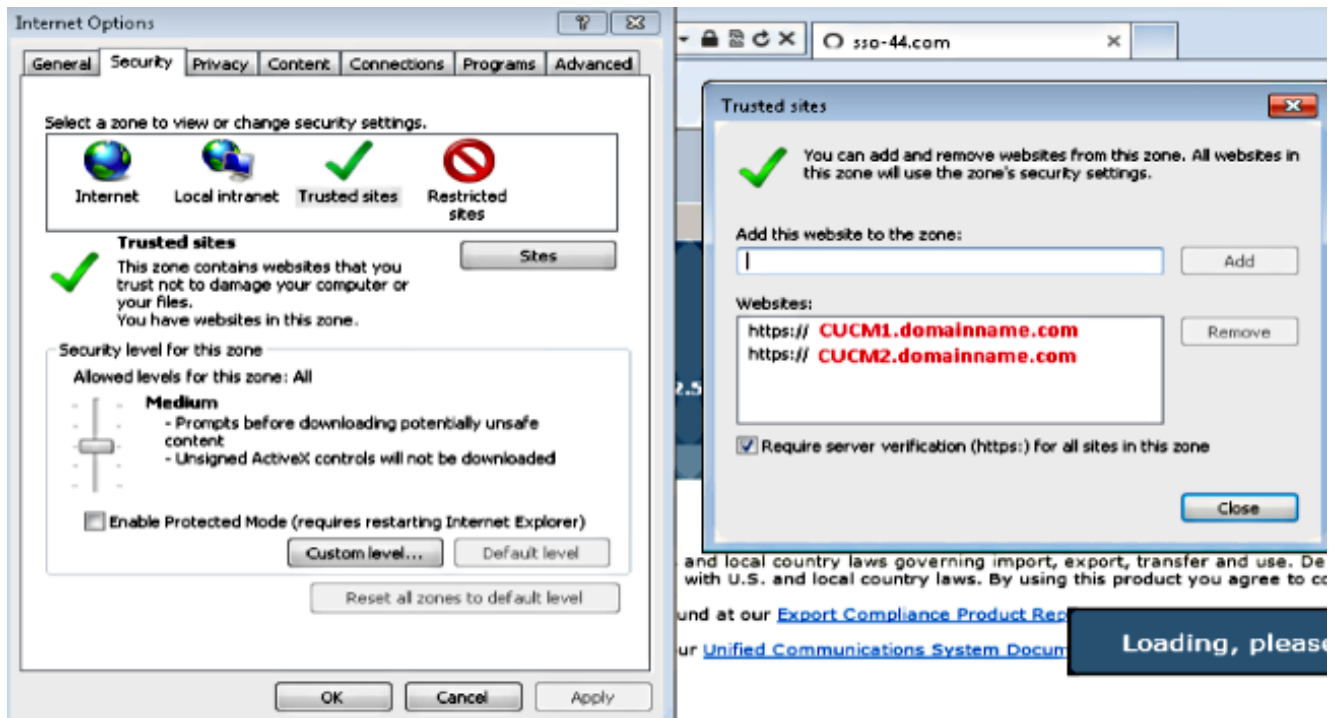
Internet Options

General | Security | Privacy | Content | Connections | Programs | Advanced

Select a zone to view or change security settings.

Internet | Local intranet | Trusted sites | Restricted sites

Trusted sites

This zone contains websites that you trust not to damage your computer or your files.
You have websites in this zone.

Sites

Security level for this zone

Allowed levels for this zone: All

Medium
- Prompts before downloading potentially unsafe content
- Unsigned ActiveX controls will not be downloaded

Enable Protected Mode (requires restarting Internet Explorer)

Custom level... | Default level

Reset all zones to default level

OK | Cancel | Apply

sso-44.com

Trusted sites

You can add and remove websites from this zone. All websites in this zone will use the zone's security settings.

Add this website to the zone:

Add

Websites:

https:// CUCM1.domainname.com
https:// CUCM2.domainname.com

Remove

Require server verification (https:) for all sites in this zone

Close

2.5

and local country laws governing import, export, transfer and use. De
with U.S. and local country laws. By using this product you agree to co

und at our Export Compliance Product Rep

ur Unified Communications System Docum

Loading, please